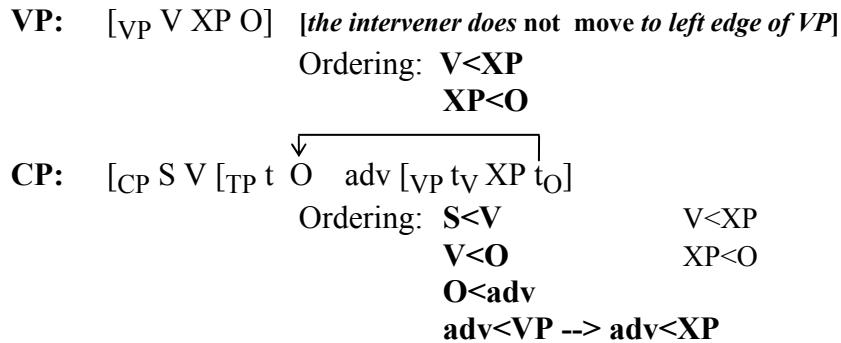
**VP:** $[_{VP}$ V XP O] **[*the intervener does* not move *to left edge of VP*]**

Ordering: **V<XP**
**XP<O**

**CP:** $[_{CP}$ S V $[_{TP}$ t O adv $[_{VP}$ $t_V$ XP $t_O]$

Ordering: **S<V** V<XP
**V<O** XP<O
**O<adv**
**adv<VP --> adv<XP**